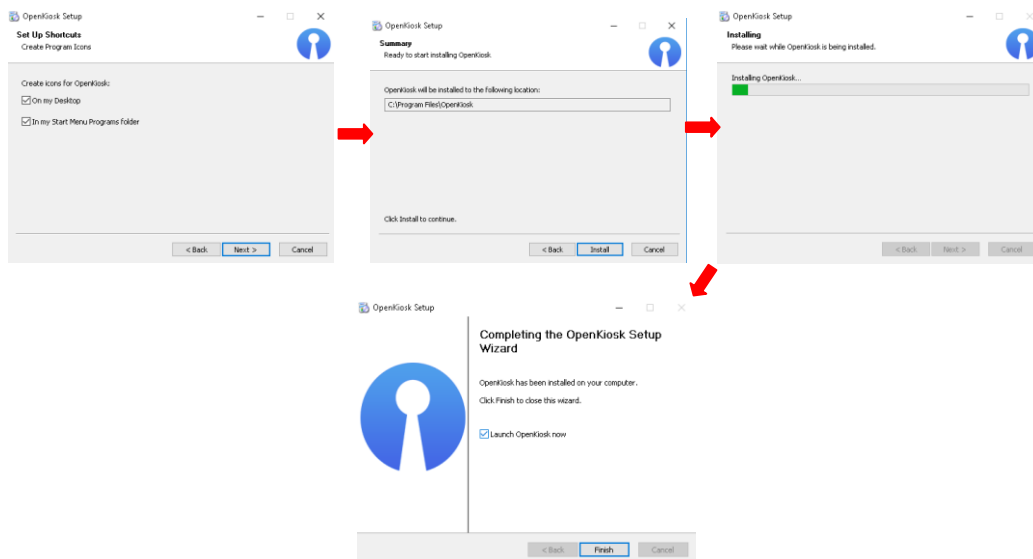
OpenKiosk Setup

Set Up Shortcuts
Create Program Icons

Create icons for OpenKiosk:

☑ On my Desktop

☑ In my Start Menu Programs folder

< Back Next > Cancel

OpenKiosk Setup

Summary
Ready to start installing OpenKiosk

OpenKiosk will be installed to the following location:

C:\Program Files\OpenKiosk

Click Install to continue.

< Back Install Cancel

OpenKiosk Setup

Installing
Please wait while OpenKiosk is being installed.

Installing OpenKiosk...

< Back Next > Cancel

OpenKiosk Setup

Completing the OpenKiosk Setup Wizard

OpenKiosk has been installed on your computer.

Click Finish to close this wizard.

☑ Launch OpenKiosk now

< Back Finish Cancel